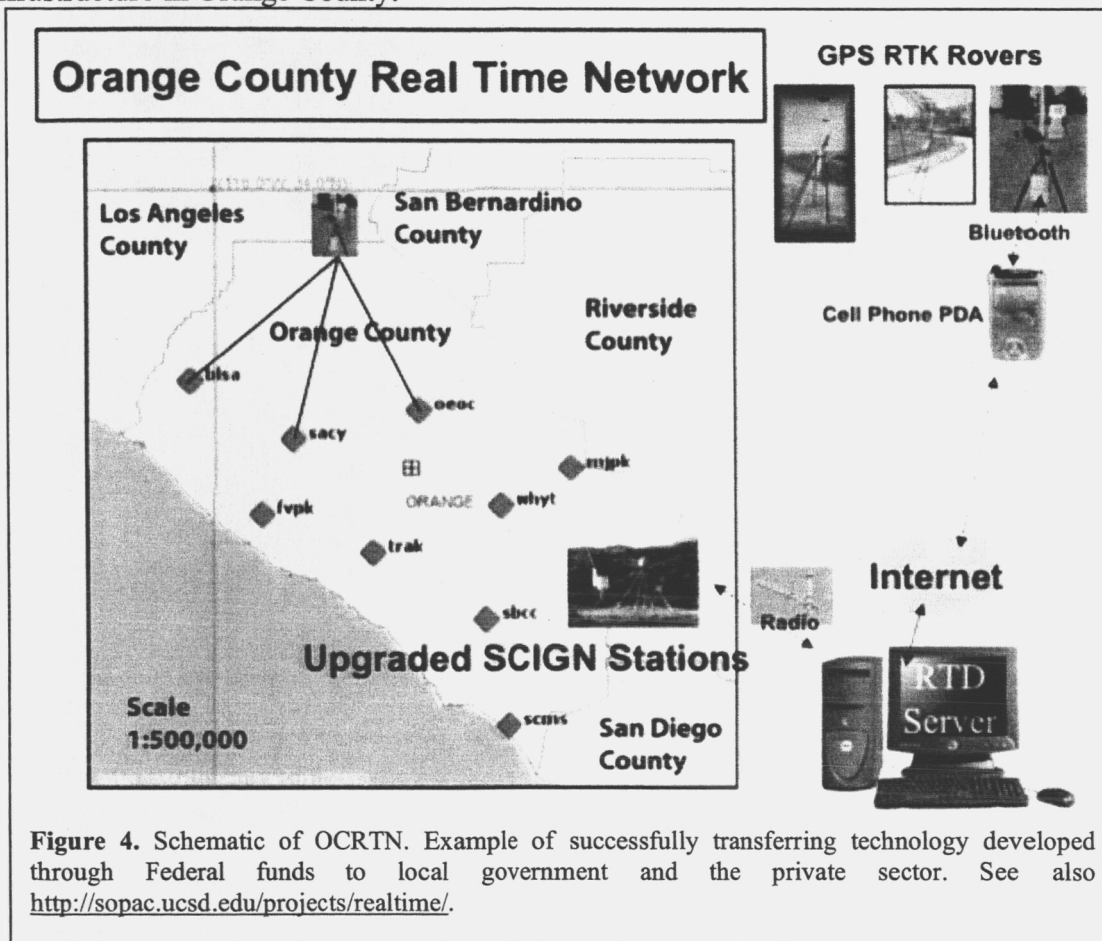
infrastructure in Orange County.

Orange County Real Time Network

GPS RTK Rovers

Los Angeles County

San Bernardino County

Orange County

Riverside County

Bluetooth

Cell Phone PDA

blsa

sacy

oeoc

mjpk

ORANGE

whyt

fvpk

trak

sbcc

Radio

Internet

Upgraded SCIGN Stations

RTD Server

Scale 1:500,000

scms

San Diego County

**Figure 4.** Schematic of OCRTN. Example of successfully transferring technology developed through Federal funds to local government and the private sector. See also http://sopac.ucsd.edu/projects/realtime/.